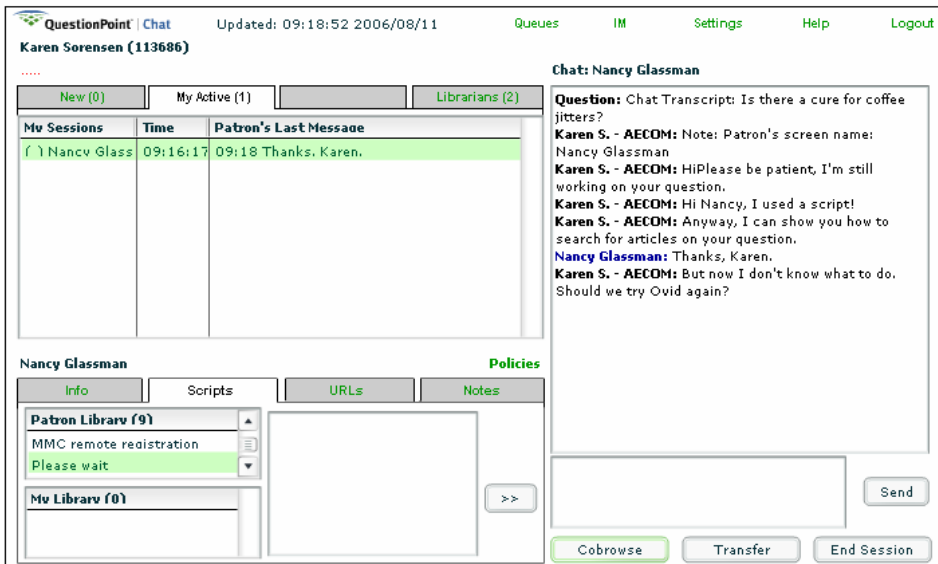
QuestionPoint | Chat Updated: 09:18:52 2006/08/11 Queues IM Settings Help Logout

Karen Sorensen (113686)

.....

| New (0) | My Active (1) | | Librarians (2) |
|---|---|---|---|

| My Sessions | Time | Patron's Last Message |
|---|---|---|
| ( ) Nancy Glass | 09:16:17 | 09:18 Thanks, Karen. |

Nancy Glassman

Policies

| Info | Scripts | URLs | Notes |
|---|---|---|---|

Patron Library (9)

MMC remote registration

Please wait

My Library (0)

>>

Chat: Nancy Glassman

**Question:** Chat Transcript: Is there a cure for coffee jitters?
**Karen S. - AECOM:** Note: Patron's screen name: Nancy Glassman
**Karen S. - AECOM:** HiPlease be patient, I'm still working on your question.
**Karen S. - AECOM:** Hi Nancy, I used a script!
**Karen S. - AECOM:** Anyway, I can show you how to search for articles on your question.
**Nancy Glassman:** Thanks, Karen.
**Karen S. - AECOM:** But now I don't know what to do. Should we try Ovid again?

Send

Cobrowse Transfer End Session